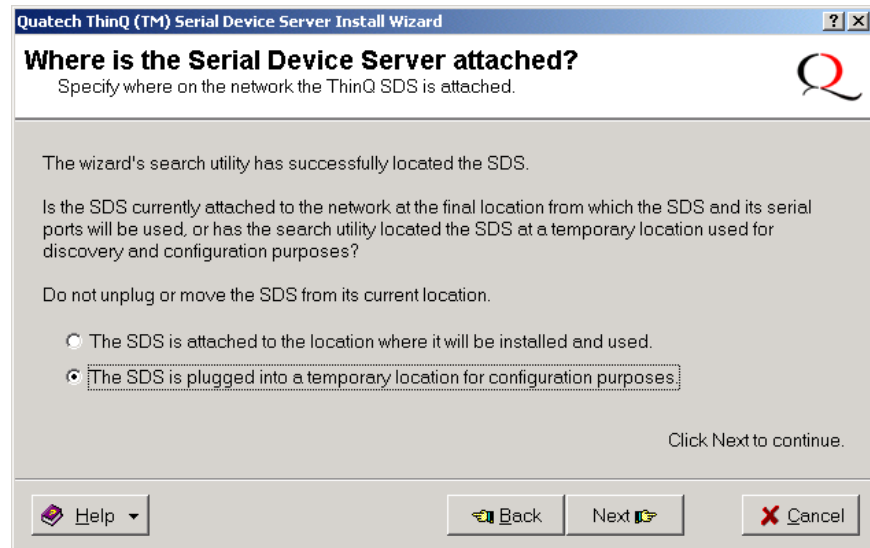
Quatech ThinQ (TM) Serial Device Server Install Wizard
? X

Where is the Serial Device Server attached?
Specify where on the network the ThinQ SDS is attached.

Q

The wizard's search utility has successfully located the SDS.

Is the SDS currently attached to the network at the final location from which the SDS and its serial ports will be used, or has the search utility located the SDS at a temporary location used for discovery and configuration purposes?

Do not unplug or move the SDS from its current location.

The SDS is attached to the location where it will be installed and used.

The SDS is plugged into a temporary location for configuration purposes.

Click Next to continue.

Help
Back
Next
Cancel